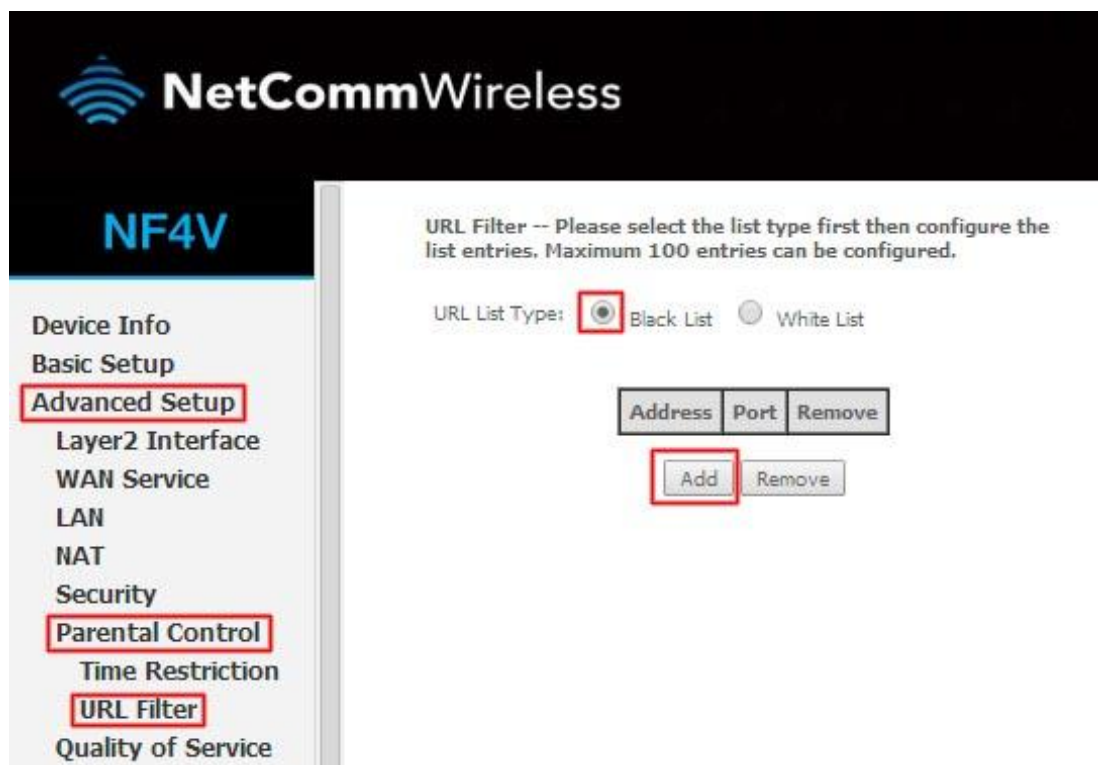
NetCommWireless

NF4V

Device Info
Basic Setup
Advanced Setup
Layer2 Interface
WAN Service
LAN
NAT
Security
Parental Control
Time Restriction
URL Filter
Quality of Service

URL Filter -- Please select the list type first then configure the list entries. Maximum 100 entries can be configured.

URL List Type: Black List White List

| Address | Port | Remove |
|---|---|---|

Add Remove